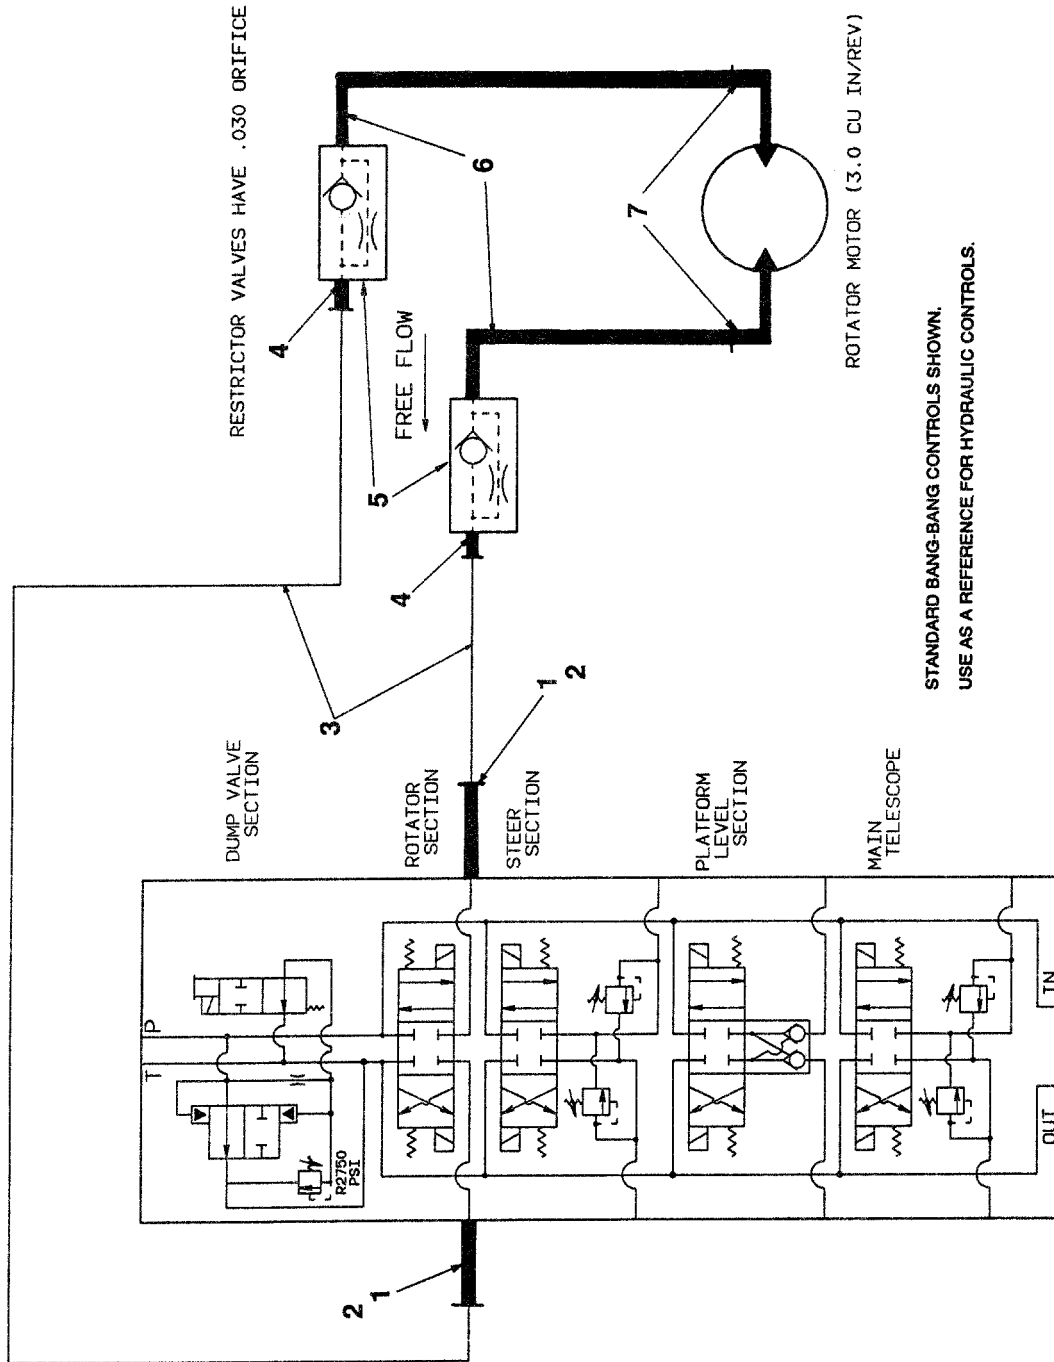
RESTRICTOR VALVES HAVE .030 ORIFICE

ROTATOR MOTOR (3.0 CU IN/REV)

FREE FLOW

6

7

4

5

4

3

1
2

STANDARD BANG-BANG CONTROLS SHOWN.
USE AS A REFERENCE FOR HYDRAULIC CONTROLS.

DUMP VALVE SECTION

ROTATOR SECTION

STEER SECTION

PLATFORM LEVEL SECTION

MAIN TELESCOPE

T

P

R2750 PSI

2
1

OUT

IN